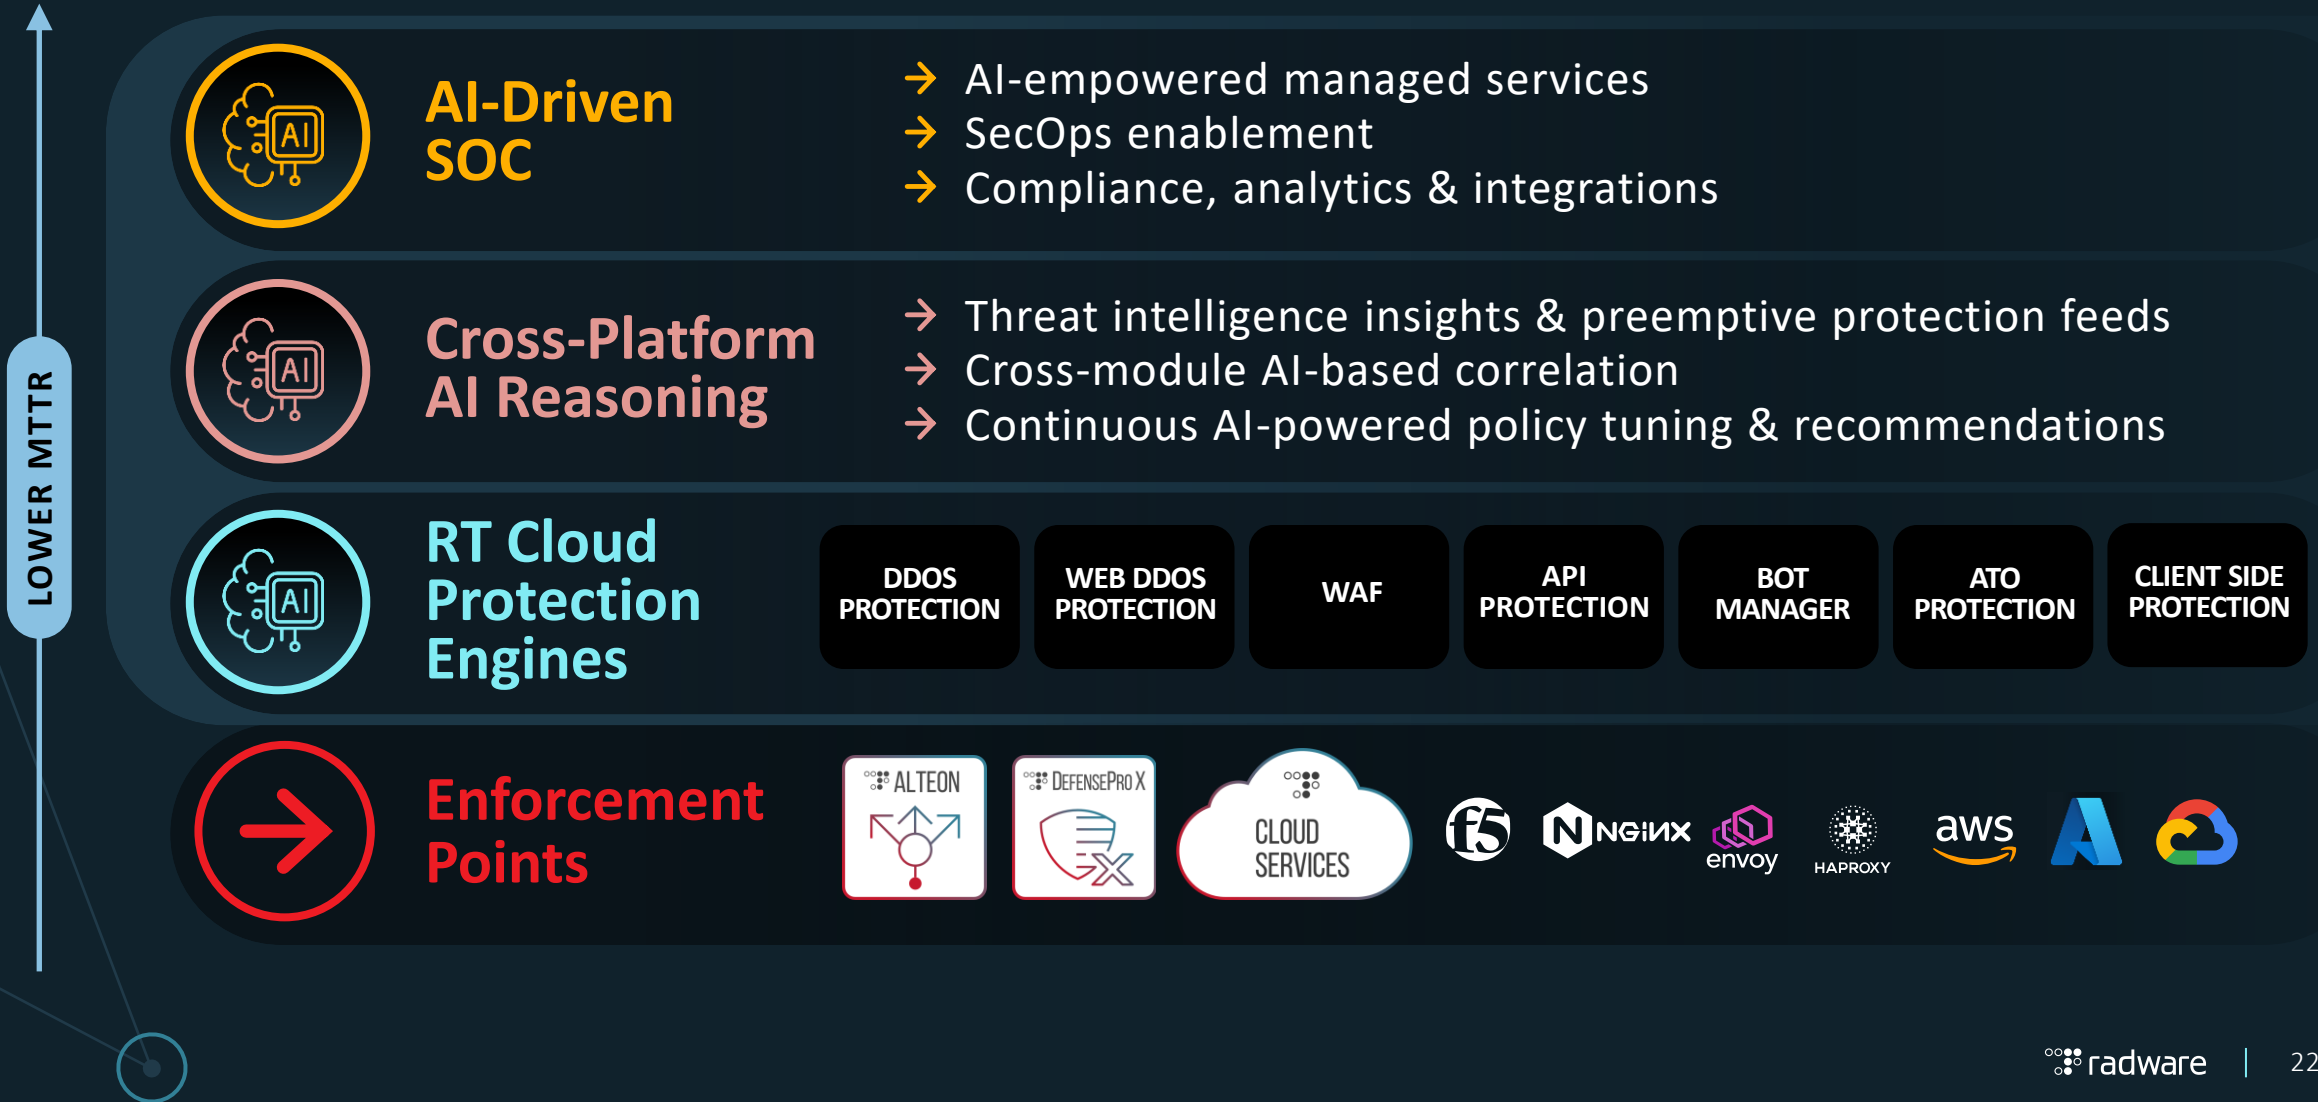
LOWER MTTR

AI

AI-Driven SOC

→ AI-empowered managed services
→ SecOps enablement
→ Compliance, analytics & integrations

AI

Cross-Platform AI Reasoning

→ Threat intelligence insights & preemptive protection feeds
→ Cross-module AI-based correlation
→ Continuous AI-powered policy tuning & recommendations

AI

RT Cloud Protection Engines

DDOS PROTECTION

WEB DDOS PROTECTION

WAF

API PROTECTION

BOT MANAGER

ATO PROTECTION

CLIENT SIDE PROTECTION

Enforcement Points

ALTEON

DEFENSEPRO X

CLOUD SERVICES

f5

NGINX

envoy

HAPROXY

aws

radware | 22